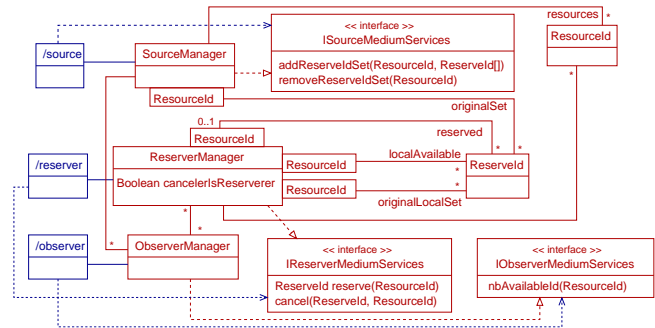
resources *

ResourceId

*

<< interface >>
ISourceMediumServices

addReserveIdSet(ResourceId, ReserveId[])
removeReserveIdSet(ResourceId)

/source

SourceManager

ResourceId

originalSet

0..1

ResourceId

reserved

*

*

/reserver

ReserverManager

Boolean cancelerIsReserverer

ResourceId

localAvailable

*

ReserveId

ResourceId

*

originalLocalSet

*

*

/observer

*

ObserverManager

<< interface >>
IReserverMediumServices

ReserveId reserve(ResourceId)
cancel(ReserveId, ResourceId)

<< interface >>
IObserverMediumServices

nbAvailableId(ResourceId)